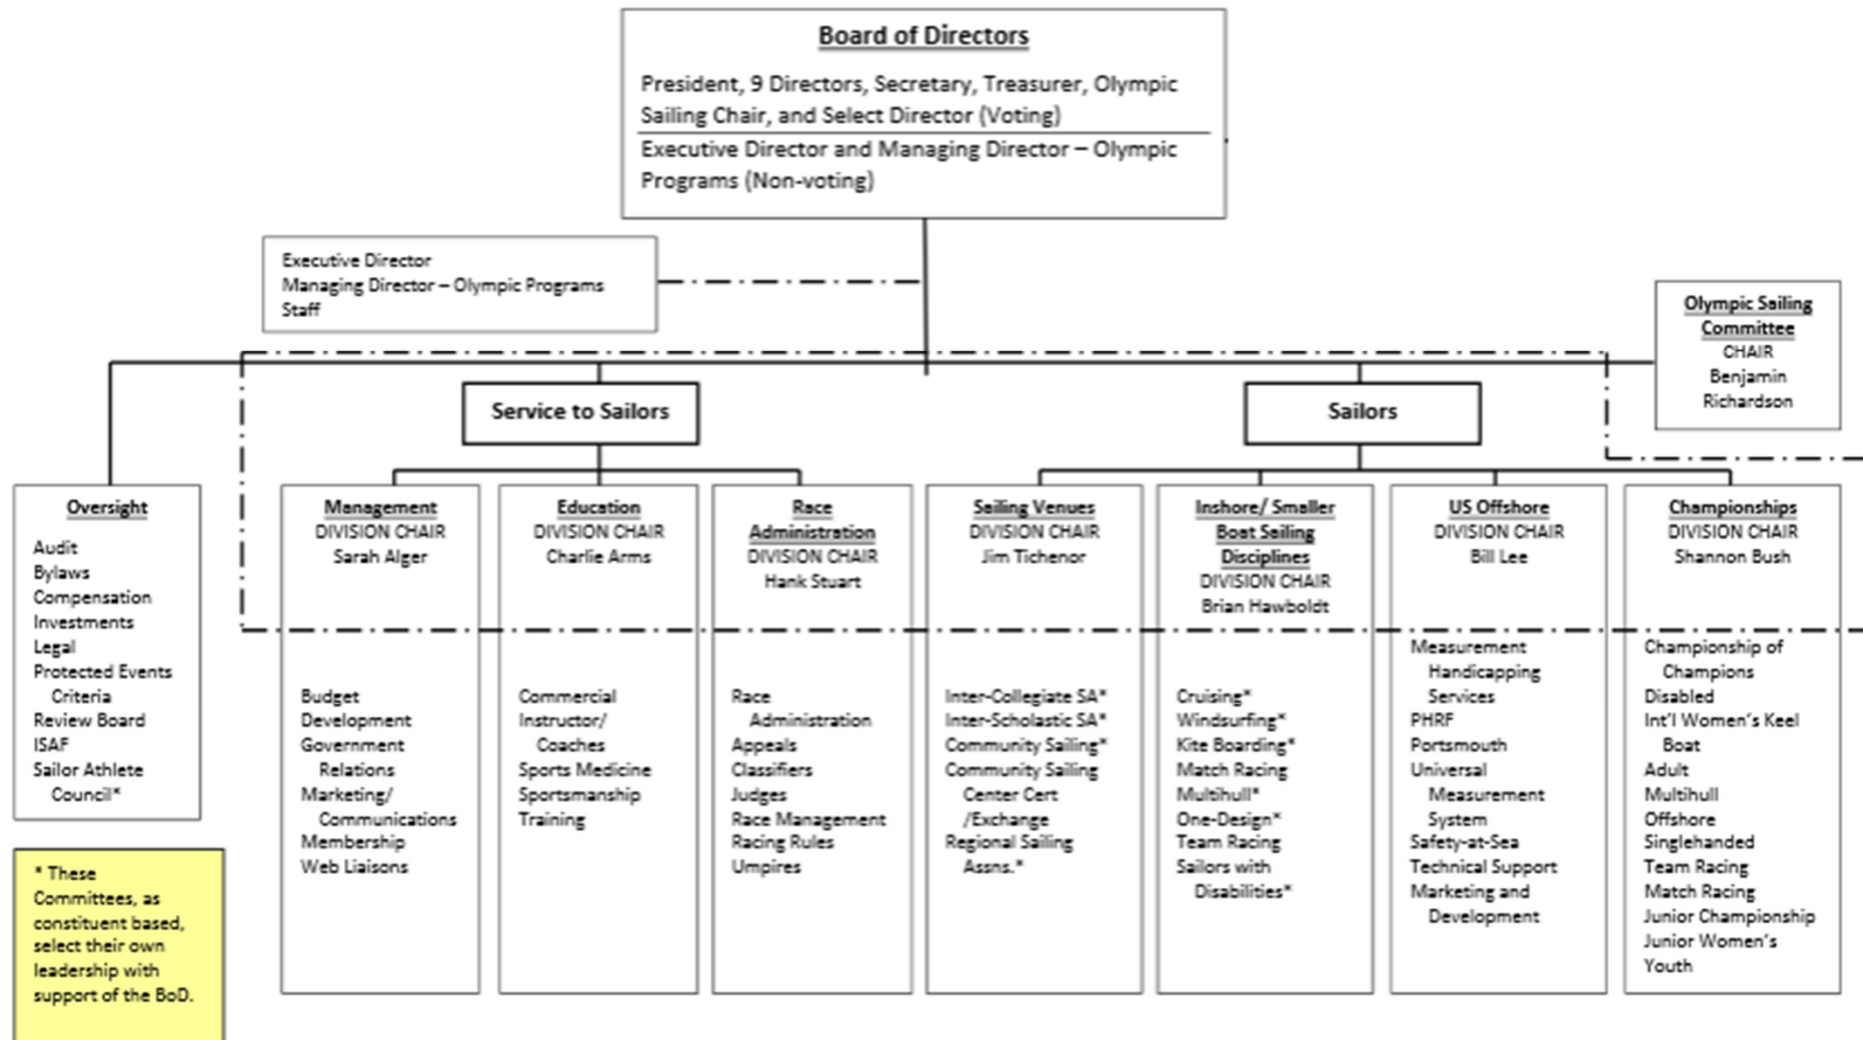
Board of Directors

President, 9 Directors, Secretary, Treasurer, Olympic Sailing Chair, and Select Director (Voting)

Executive Director and Managing Director – Olympic Programs (Non-voting)

Executive Director
Managing Director – Olympic Programs
Staff

Olympic Sailing Committee
CHAIR
Benjamin Richardson

Service to Sailors

Sailors

Oversight
Audit
Bylaws
Compensation
Investments
Legal
Protected Events Criteria
Review Board
ISAF
Sailor Athlete Council*

Management
DIVISION CHAIR
Sarah Alger

Budget
Development
Government Relations
Marketing/ Communications
Membership
Web Liaisons

Education
DIVISION CHAIR
Charlie Arms

Commercial
Instructor/ Coaches
Sports Medicine
Sportsmanship
Training

Race Administration
DIVISION CHAIR
Hank Stuart

Race Administration
Appeals
Classifiers
Judges
Race Management
Racing Rules
Umpires

Sailing Venues
DIVISION CHAIR
Jim Tichenor

Inter-Collegiate SA*
Inter-Scholastic SA*
Community Sailing*
Community Sailing Center Cert /Exchange
Regional Sailing Assns.*

Inshore/ Smaller Boat Sailing Disciplines
DIVISION CHAIR
Brian Hawboldt

Cruising*
Windsurfing*
Kite Boarding*
Match Racing
Multihull*
One-Design*
Team Racing
Sailors with Disabilities*

US Offshore
DIVISION CHAIR
Bill Lee

Measurement Handicapping Services
PHRF
Portsmouth
Universal Measurement System
Safety-at-Sea
Technical Support
Marketing and Development

Championships
DIVISION CHAIR
Shannon Bush

Championship of Champions
Disabled
Int'l Women's Keel Boat
Adult
Multihull
Offshore
Singlehanded
Team Racing
Match Racing
Junior Championship
Junior Women's
Youth

* These Committees, as constituent based, select their own leadership with support of the BoD.